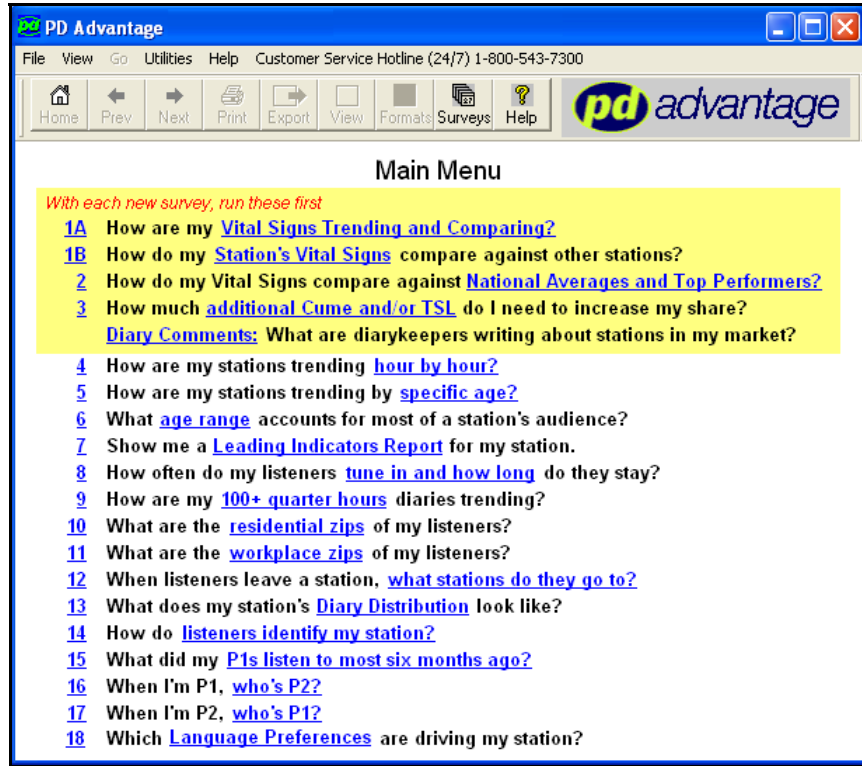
PD Advantage

File View Go Utilities Help Customer Service Hotline (24/7) 1-800-543-7300

Home Prev Next Print Export View Formats Surveys Help

pd advantage

Main Menu

With each new survey, run these first

1A How are my Vital Signs Trending and Comparing?
1B How do my Station's Vital Signs compare against other stations?
2 How do my Vital Signs compare against National Averages and Top Performers?
3 How much additional Cume and/or TSL do I need to increase my share?
Diary Comments: What are diarykeepers writing about stations in my market?
4 How are my stations trending hour by hour?
5 How are my stations trending by specific age?
6 What age range accounts for most of a station's audience?
7 Show me a Leading Indicators Report for my station.
8 How often do my listeners tune in and how long do they stay?
9 How are my 100+ quarter hours diaries trending?
10 What are the residential zips of my listeners?
11 What are the workplace zips of my listeners?
12 When listeners leave a station, what stations do they go to?
13 What does my station's Diary Distribution look like?
14 How do listeners identify my station?
15 What did my P1s listen to most six months ago?
16 When I'm P1, who's P2?
17 When I'm P2, who's P1?
18 Which Language Preferences are driving my station?